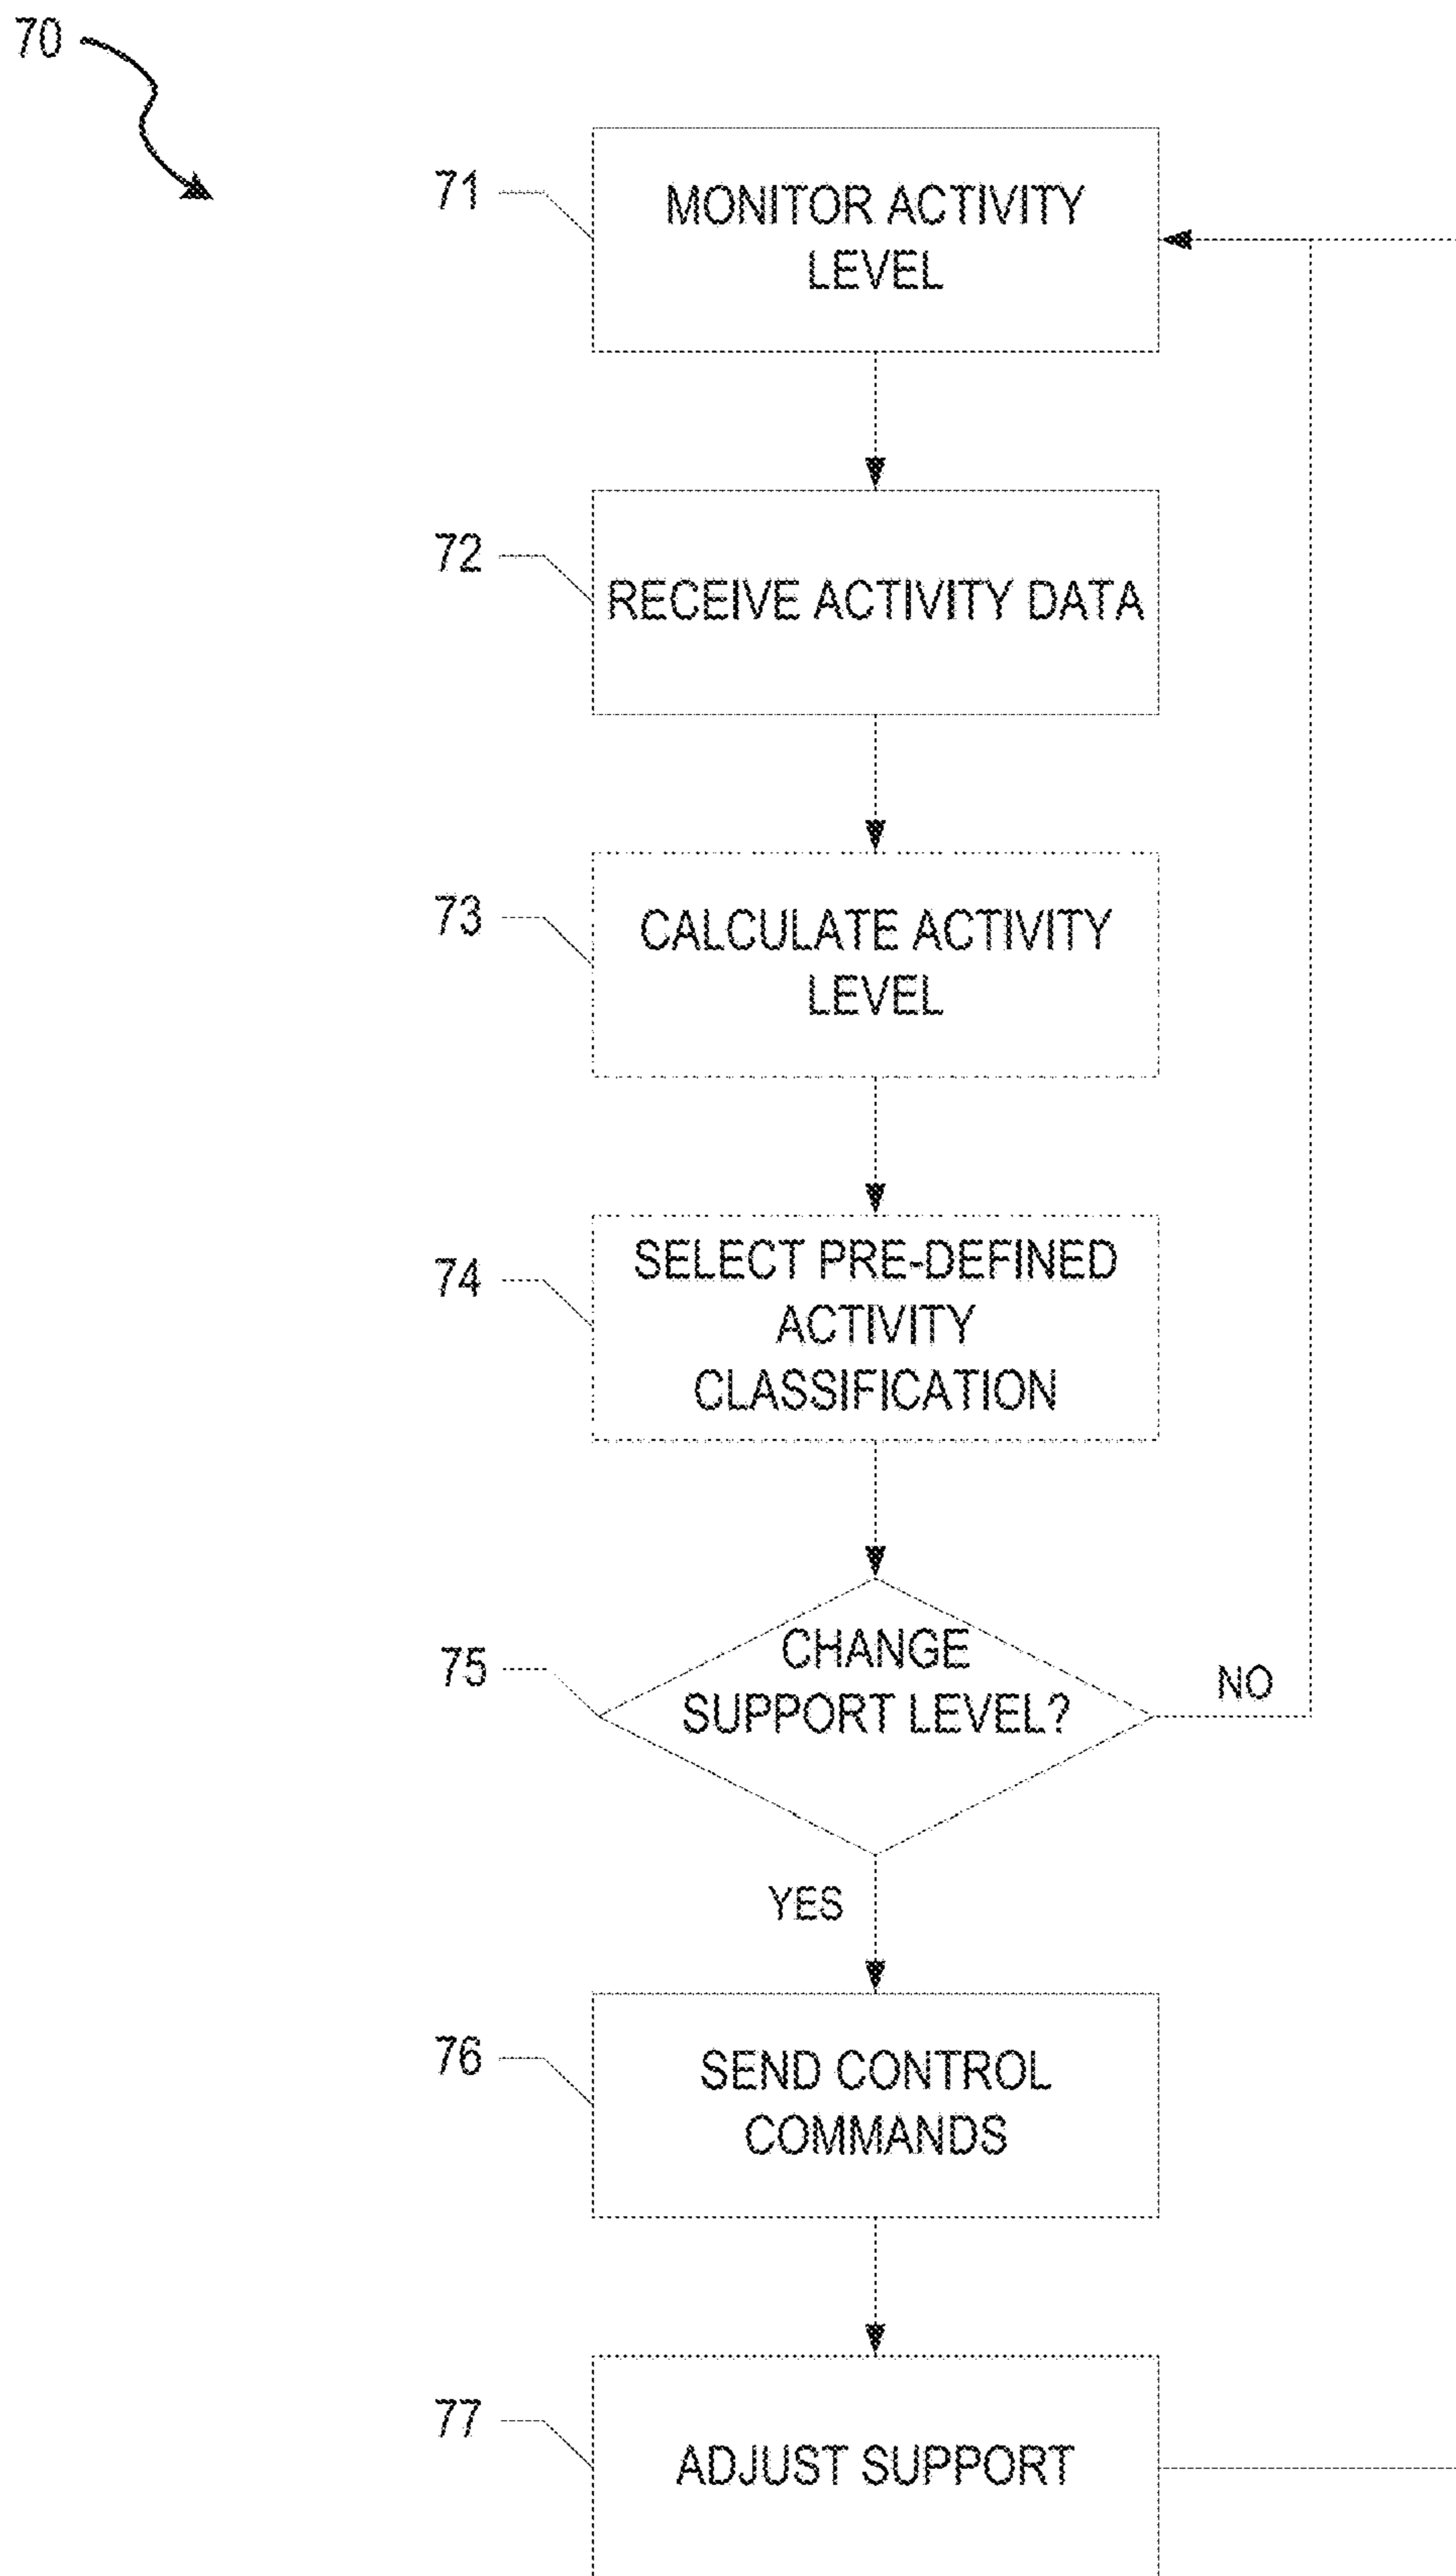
70

71 MONITOR ACTIVITY LEVEL

72 RECEIVE ACTIVITY DATA

73 CALCULATE ACTIVITY LEVEL

74 SELECT PRE-DEFINED ACTIVITY CLASSIFICATION

75 CHANGE SUPPORT LEVEL?

NO

YES

76 SEND CONTROL COMMANDS

77 ADJUST SUPPORT